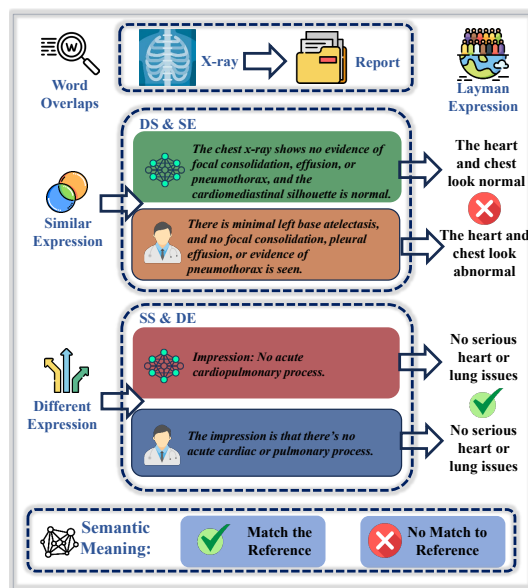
Word Overlaps

X-ray

Report

Layman Expression

DS & SE

The chest x-ray shows no evidence of focal consolidation, effusion, or pneumothorax, and the cardiomediastinal silhouette is normal.

The heart and chest look normal

Similar Expression

There is minimal left base atelectasis, and no focal consolidation, pleural effusion, or evidence of pneumothorax is seen.

The heart and chest look abnormal

SS & DE

Impression: No acute cardiopulmonary process.

No serious heart or lung issues

Different Expression

The impression is that there's no acute cardiac or pulmonary process.

No serious heart or lung issues

Semantic Meaning:

Match the Reference

No Match to Reference